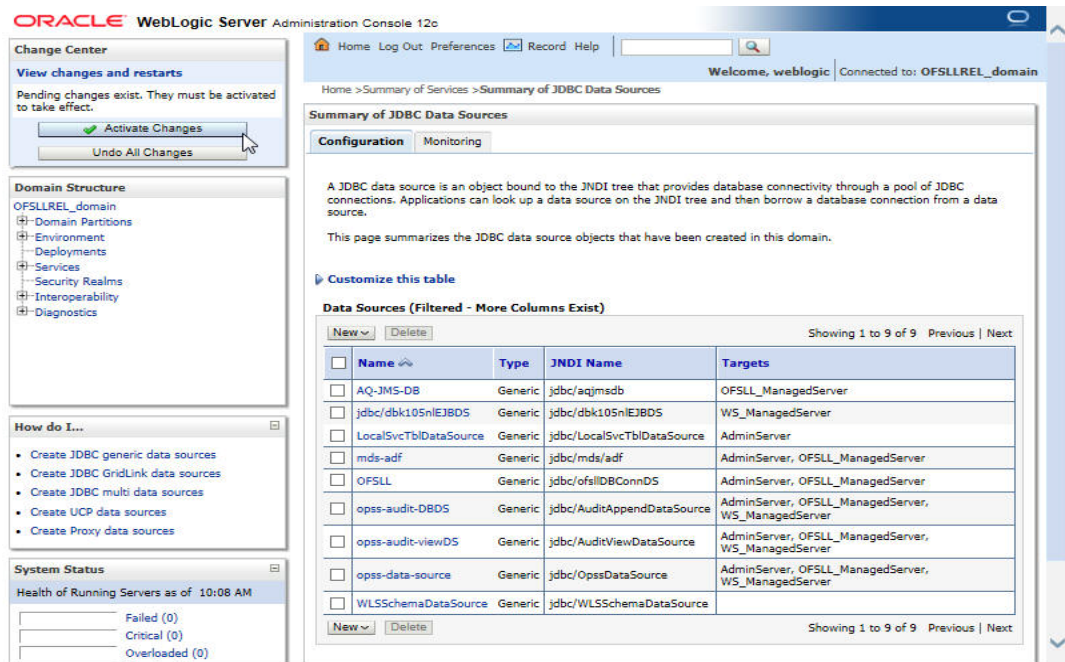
ORACLE WebLogic Server Administration Console 12c

Change Center

View changes and restarts

Pending changes exist. They must be activated to take effect.

Activate Changes

Undo All Changes

Domain Structure

OFSLLREL_domain
Domain Partitions
Environment
Deployments
Services
Security Realms
Interoperability
Diagnostics

How do I...

- Create JDBC generic data sources
- Create JDBC GridLink data sources
- Create JDBC multi data sources
- Create UCP data sources
- Create Proxy data sources

System Status

Health of Running Servers as of 10:08 AM

Failed (0)
Critical (0)
Overloaded (0)

Home Log Out Preferences Record Help

Welcome, weblogic | Connected to: OFSLLREL_domain

Home >Summary of Services >Summary of JDBC Data Sources

Summary of JDBC Data Sources

Configuration | Monitoring

A JDBC data source is an object bound to the JNDI tree that provides database connectivity through a pool of JDBC connections. Applications can look up a data source on the JNDI tree and then borrow a database connection from a data source.

This page summarizes the JDBC data source objects that have been created in this domain.

Customize this table

Data Sources (Filtered - More Columns Exist)

New | Delete | Showing 1 to 9 of 9 Previous | Next

| | Name | Type | JNDI Name | Targets |
|---|---|---|---|---|
| | AQ-JMS-DB | Generic | jdbc/aqjmsdb | OFSLL_ManagedServer |
| | jdbc/dbk105nlEJBDS | Generic | jdbc/dbk105nlEJBDS | WS_ManagedServer |
| | LocalSvcTblDataSource | Generic | jdbc/LocalSvcTblDataSource | AdminServer |
| | mds-adf | Generic | jdbc/mds/adf | AdminServer, OFSLL_ManagedServer |
| | OFSLL | Generic | jdbc/ofsllDBConnDS | AdminServer, OFSLL_ManagedServer |
| | opss-audit-DBDS | Generic | jdbc/AuditAppendDataSource | AdminServer, OFSLL_ManagedServer, WS_ManagedServer |
| | opss-audit-viewDS | Generic | jdbc/AuditViewDataSource | AdminServer, OFSLL_ManagedServer, WS_ManagedServer |
| | opss-data-source | Generic | jdbc/OpssDataSource | AdminServer, OFSLL_ManagedServer, WS_ManagedServer |
| | WLSSchemaDataSource | Generic | jdbc/WLSSchemaDataSource | |

New | Delete | Showing 1 to 9 of 9 Previous | Next